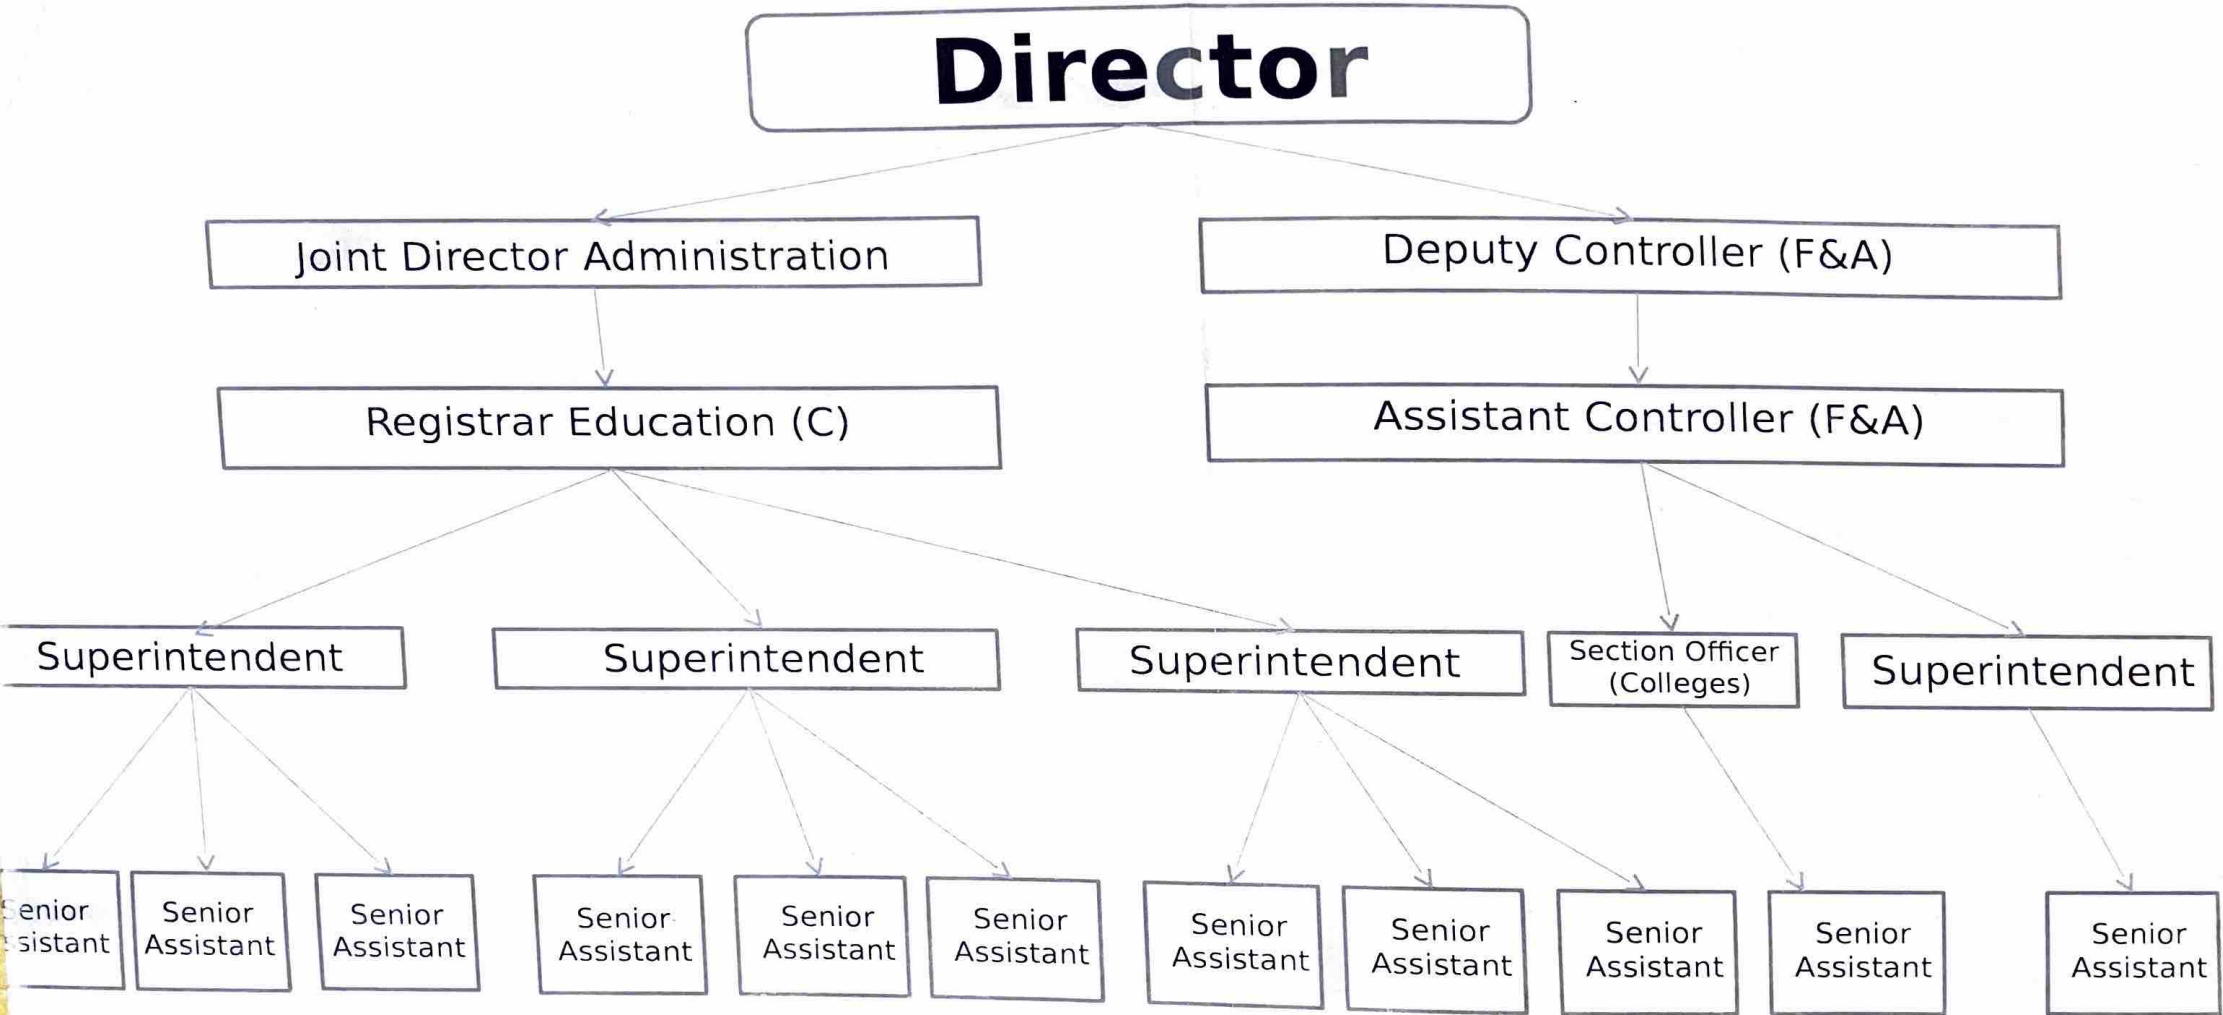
Director

Joint Director Administration

Deputy Controller (F&A)

Registrar Education (C)

Assistant Controller (F&A)

Superintendent

Superintendent

Superintendent

Section Officer (Colleges)

Superintendent

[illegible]enior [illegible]sistant

Senior Assistant

Senior Assistant

Senior Assistant

Senior Assistant

Senior Assistant

Senior Assistant

Senior Assistant

Senior Assistant

Senior Assistant

Senior Assistant